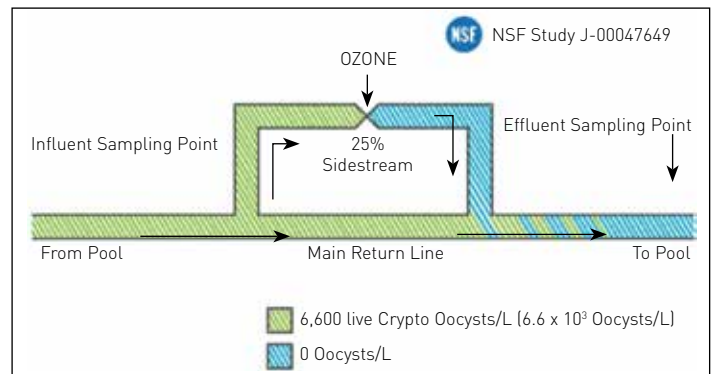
NSF NSF Study J-00047649

OZONE

Influent Sampling Point

25%
Sidestream

Effluent Sampling Point

From Pool

Main Return Line

To Pool

6,600 live Crypto Oocysts/L (6.6 x $10^3$ Oocysts/L)

0 Oocysts/L